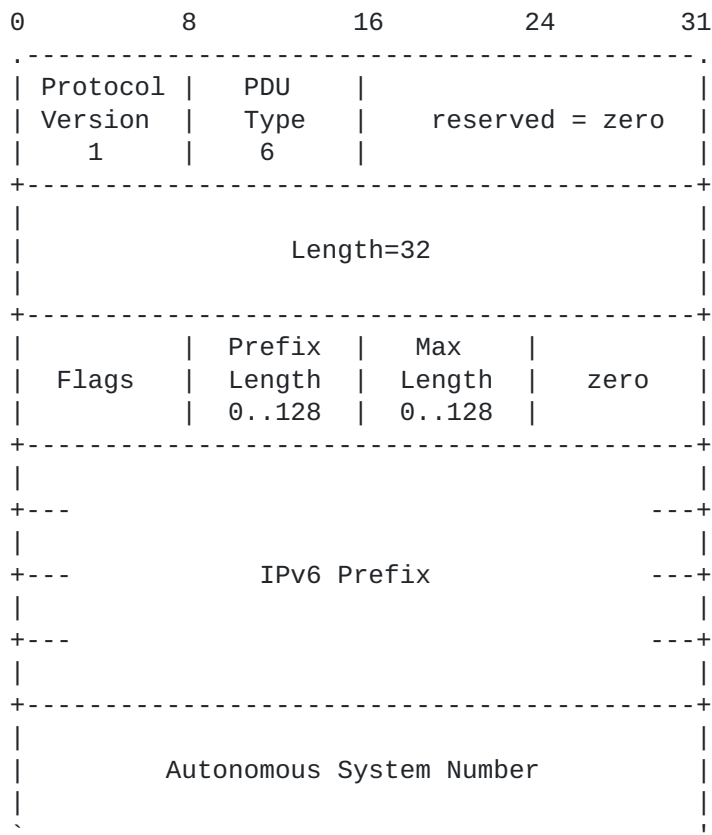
0 8 16 24 31

| Protocol Version 1 | PDU Type 6 | reserved = zero |
|---|---|---|

Length=32

| Flags | Prefix Length 0..128 | Max Length 0..128 | zero |
|---|---|---|---|

IPv6 Prefix

Autonomous System Number